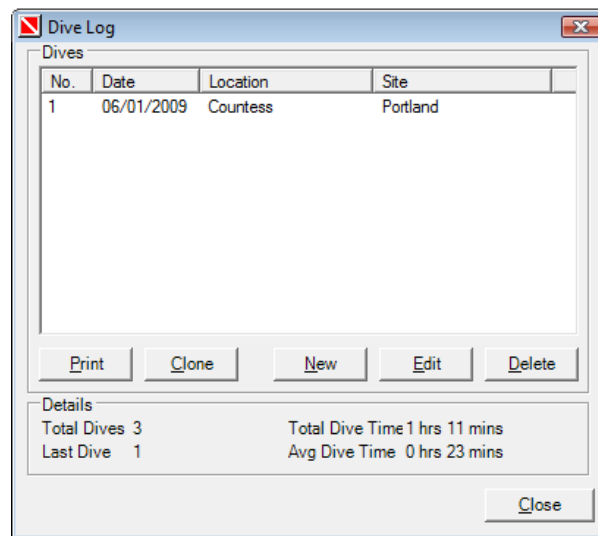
Dive Log

Dives

| No. | Date | Location | Site |
|---|---|---|---|
| 1 | 06/01/2009 | Countess | Portland |

Print Clone New Edit Delete

Details

Total Dives 3
Last Dive 1
Total Dive Time 1 hrs 11 mins
Avg Dive Time 0 hrs 23 mins

Close